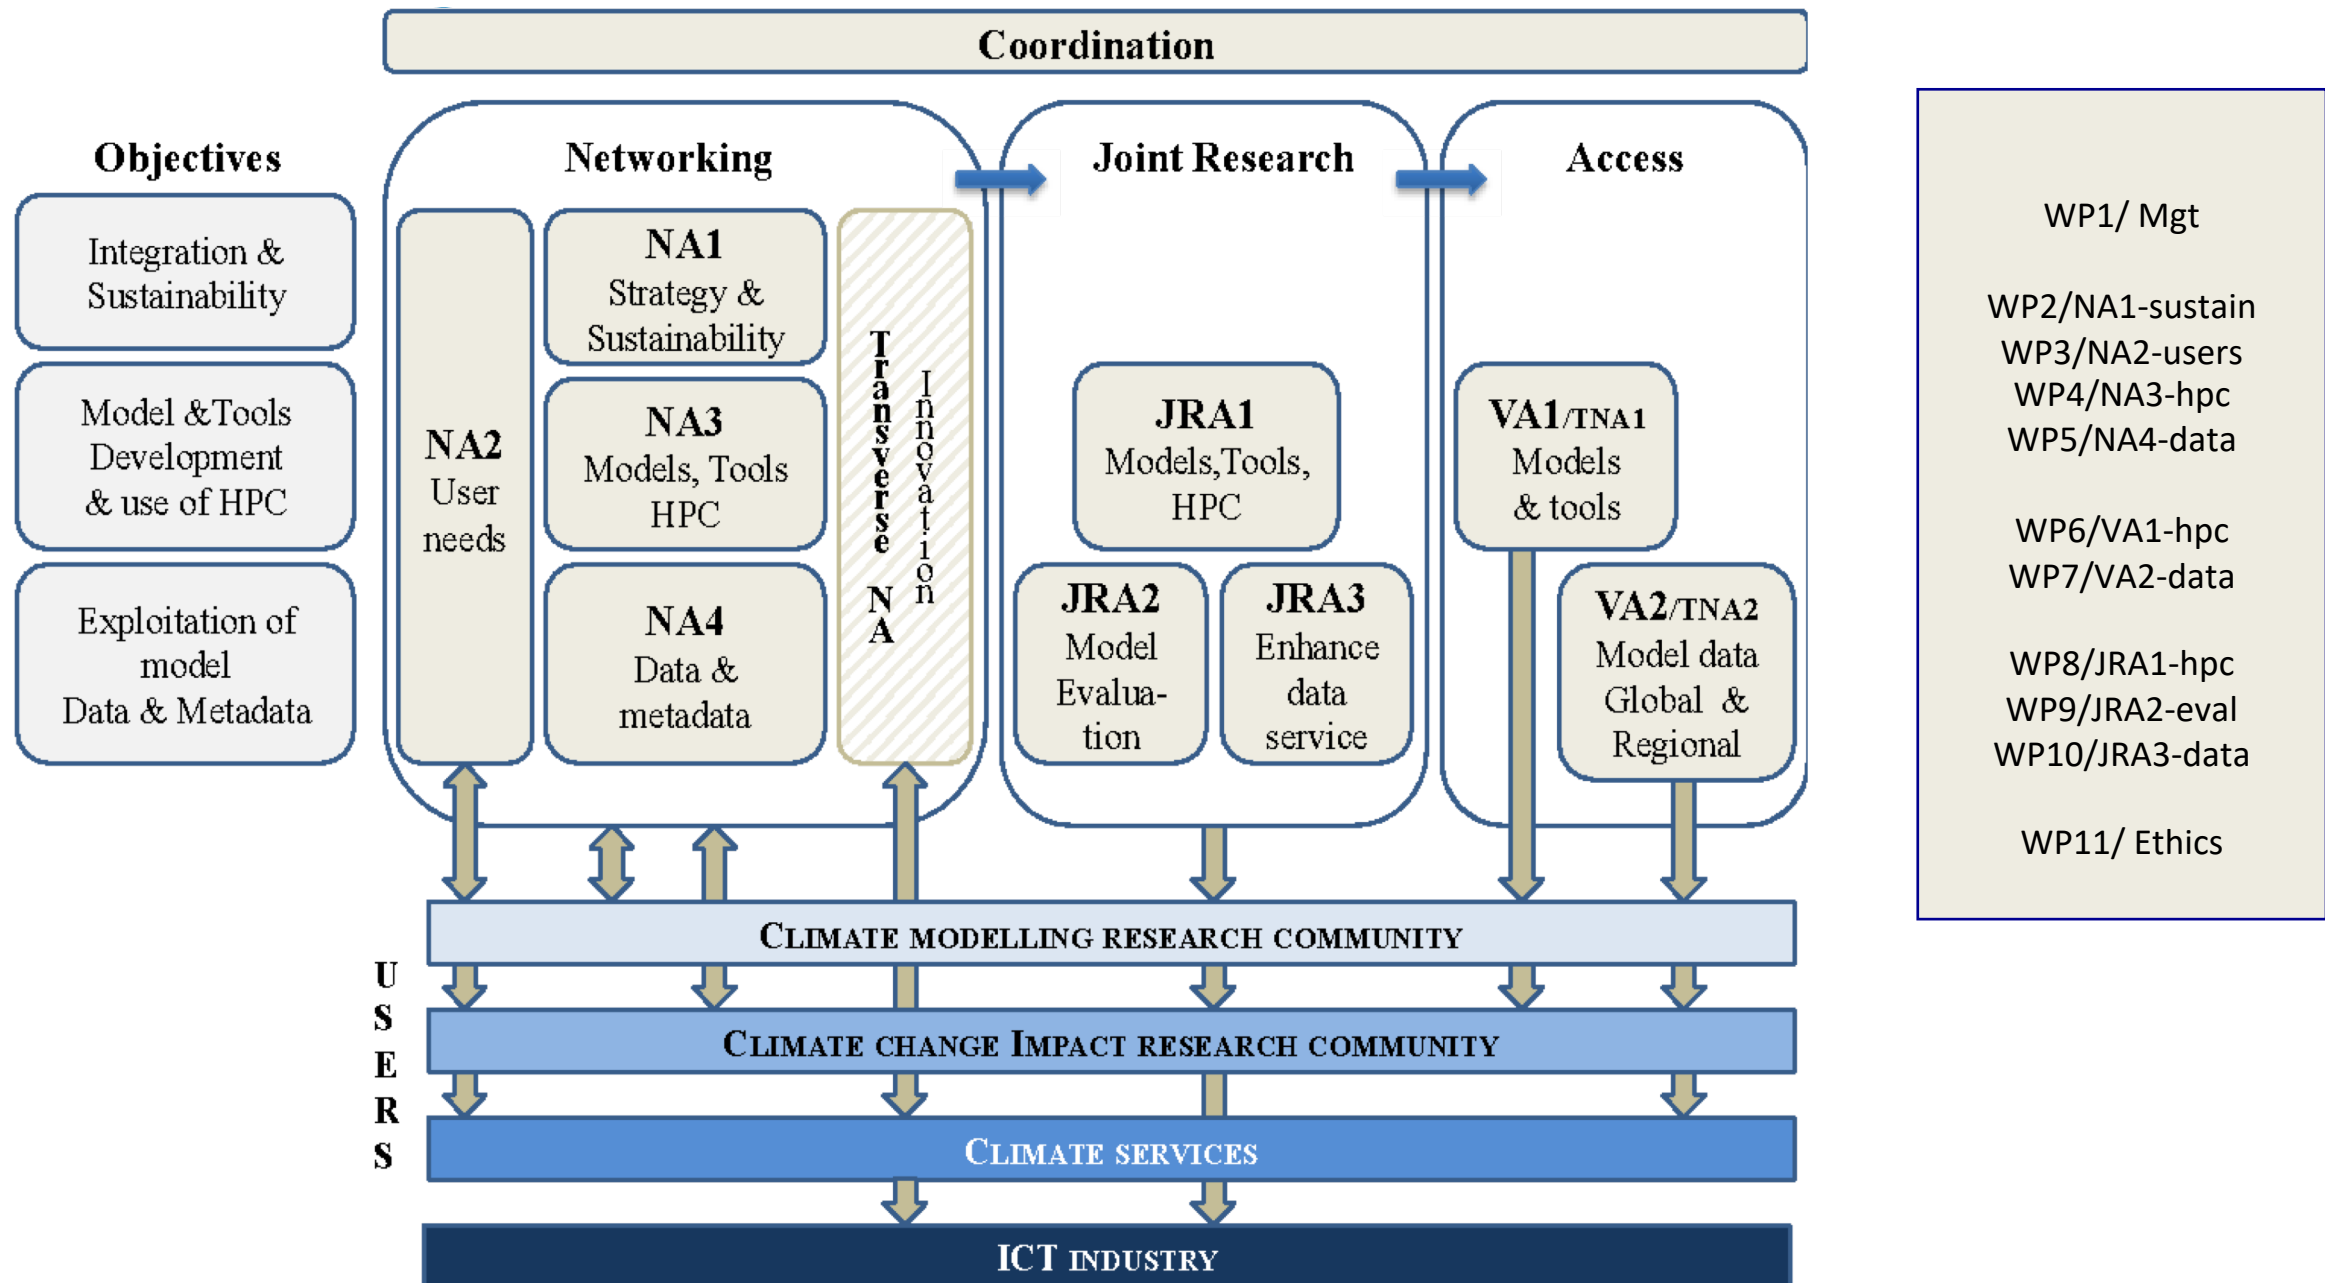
Coordination

Objectives

Integration & Sustainability

Model &Tools Development & use of HPC

Exploitation of model Data & Metadata

Networking

NA2 User needs

NA1 Strategy & Sustainability

NA3 Models, Tools HPC

NA4 Data & metadata

Transverse NA Innovation

Joint Research

JRA1 Models,Tools, HPC

JRA2 Model Evaluation

JRA3 Enhance data service

Access

VA1/TNA1 Models & tools

VA2/TNA2 Model data Global & Regional

WP1/ Mgt

WP2/NA1-sustain
WP3/NA2-users
WP4/NA3-hpc
WP5/NA4-data

WP6/VA1-hpc
WP7/VA2-data

WP8/JRA1-hpc
WP9/JRA2-eval
WP10/JRA3-data

WP11/ Ethics

CLIMATE MODELLING RESEARCH COMMUNITY

USERS

CLIMATE CHANGE IMPACT RESEARCH COMMUNITY

CLIMATE SERVICES

ICT INDUSTRY